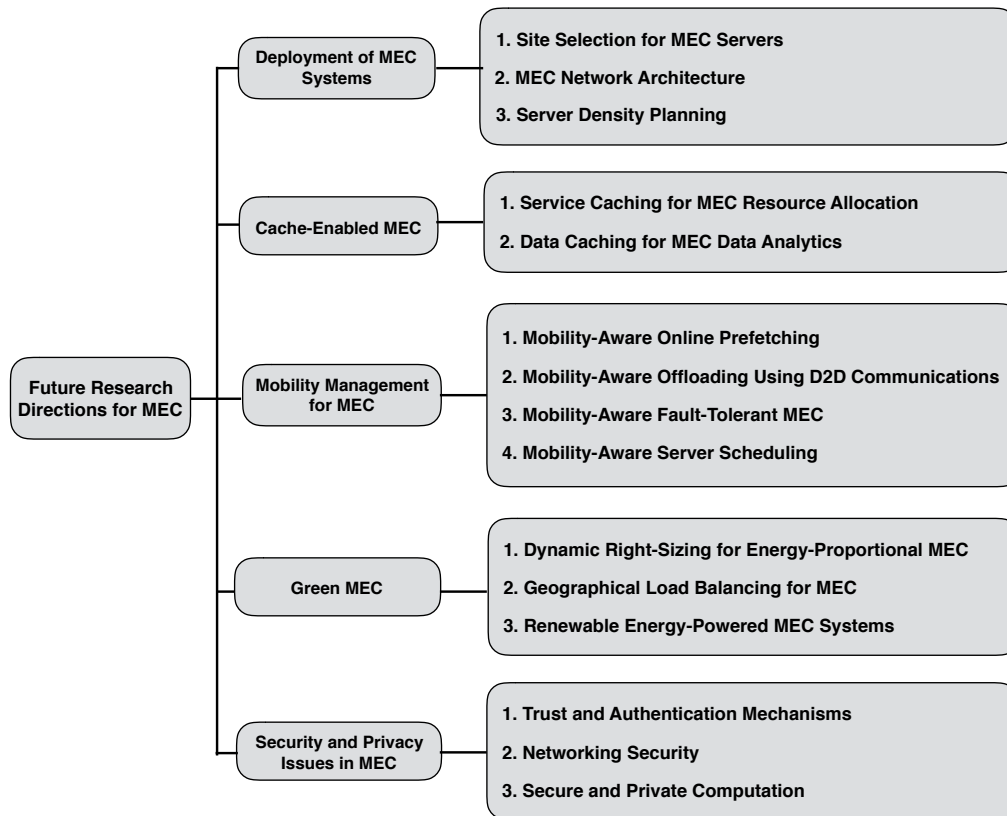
Future Research Directions for MEC

Deployment of MEC Systems

1. Site Selection for MEC Servers
2. MEC Network Architecture
3. Server Density Planning

Cache-Enabled MEC

1. Service Caching for MEC Resource Allocation
2. Data Caching for MEC Data Analytics

Mobility Management for MEC

1. Mobility-Aware Online Prefetching
2. Mobility-Aware Offloading Using D2D Communications
3. Mobility-Aware Fault-Tolerant MEC
4. Mobility-Aware Server Scheduling

Green MEC

1. Dynamic Right-Sizing for Energy-Proportional MEC
2. Geographical Load Balancing for MEC
3. Renewable Energy-Powered MEC Systems

Security and Privacy Issues in MEC

1. Trust and Authentication Mechanisms
2. Networking Security
3. Secure and Private Computation